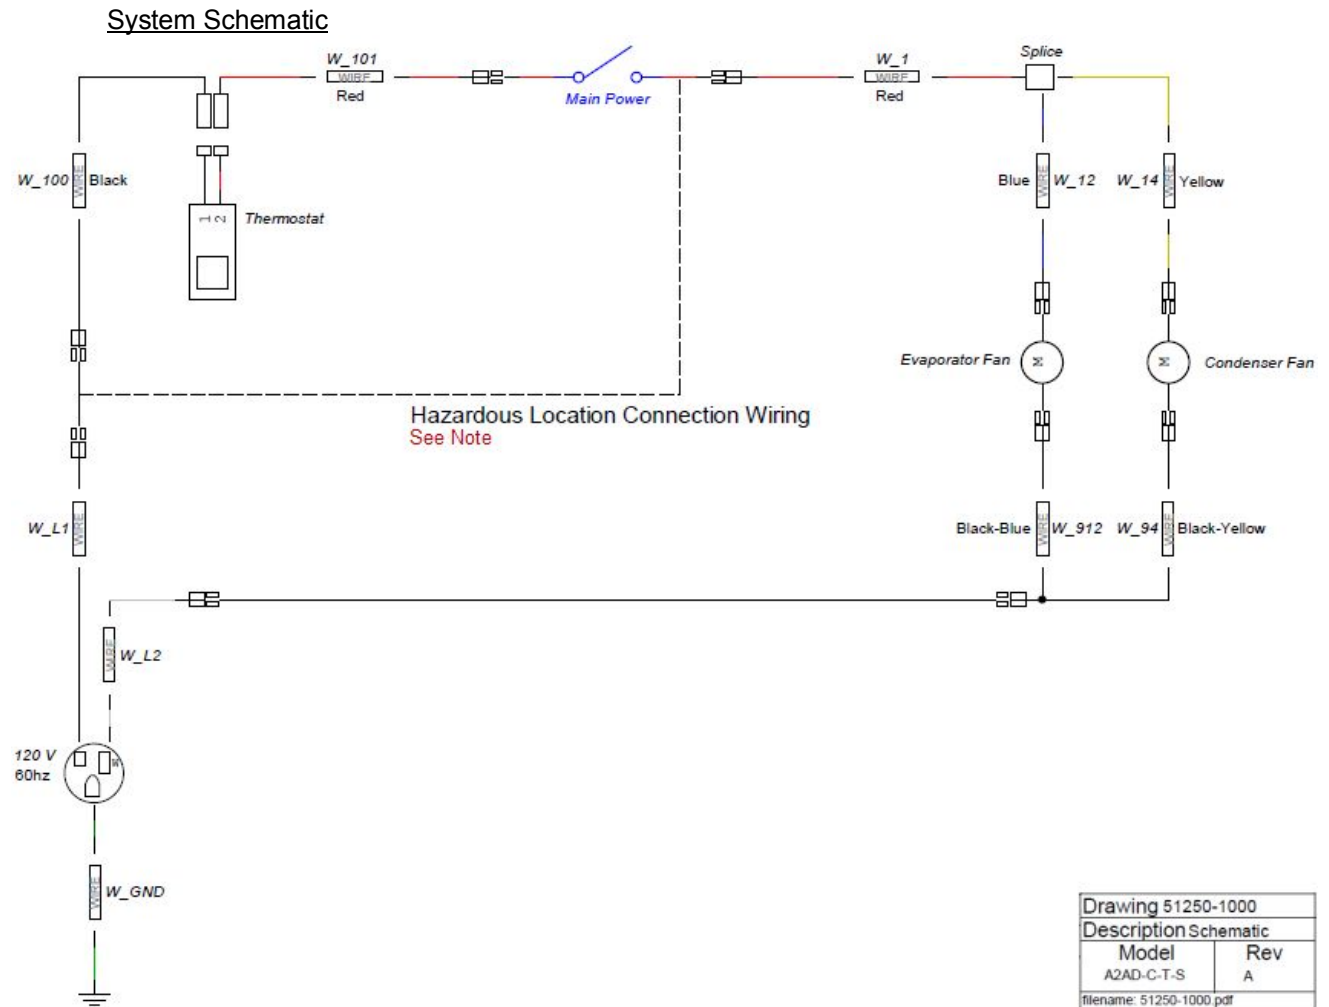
System Schematic

W_101
WIRE
Red

Main Power

W_1
WIRE
Red

Splice

W_100
WIRE
Black

1 2
Thermostat

Blue
WIRE
W_12

W_14
WIRE
Yellow

Evaporator Fan
M

M
Condenser Fan

Hazardous Location Connection Wiring
See Note

W_L1
WIRE

Black-Blue
WIRE
W_912

W_94
WIRE
Black-Yellow

WIRE
W_L2

120 V
60hz
W

WIRE
W_GND

| Drawing 51250-1000 | |
|---|---|
| Description Schematic | |
| Model | Rev |
| A2AD-C-T-S | A |
| filename: 51250-1000.pdf | |